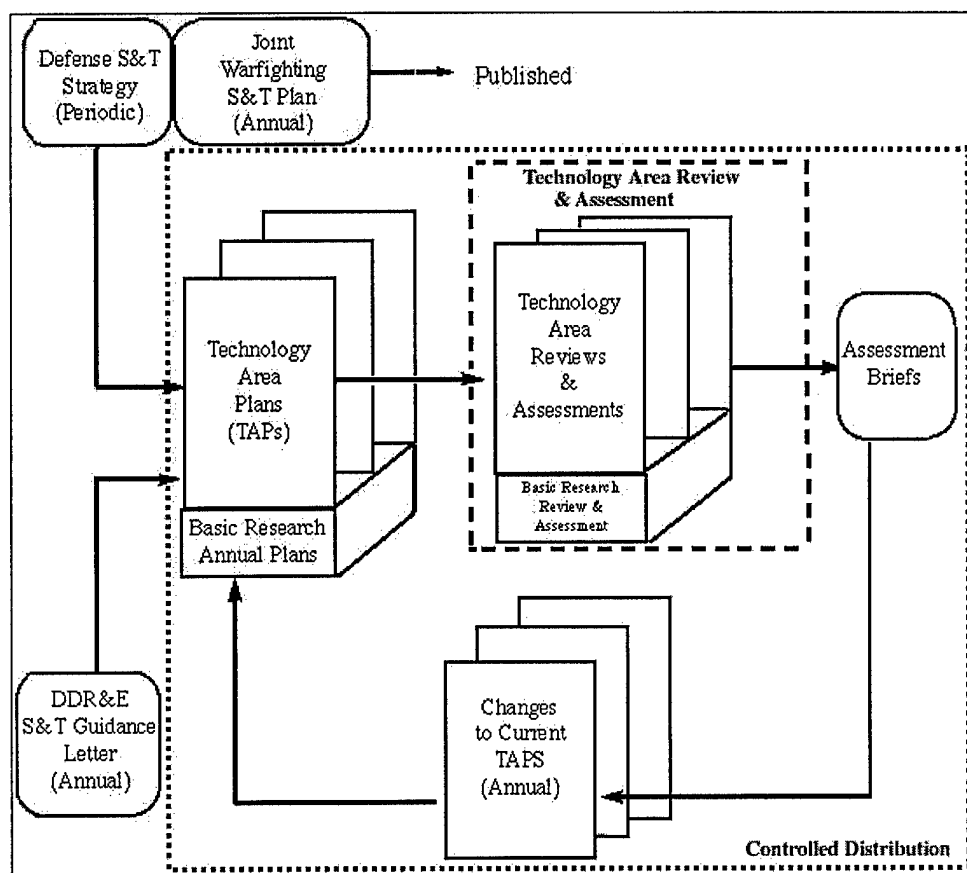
Defense S&T Strategy (Periodic)

Joint Warfighting S&T Plan (Annual)

Published

Technology Area Review & Assessment

Technology Area Plans (TAPs)

Basic Research Annual Plans

Technology Area Reviews & Assessments

Basic Research Review & Assessment

Assessment Briefs

DDR&E S&T Guidance Letter (Annual)

Changes to Current TAPS (Annual)

Controlled Distribution